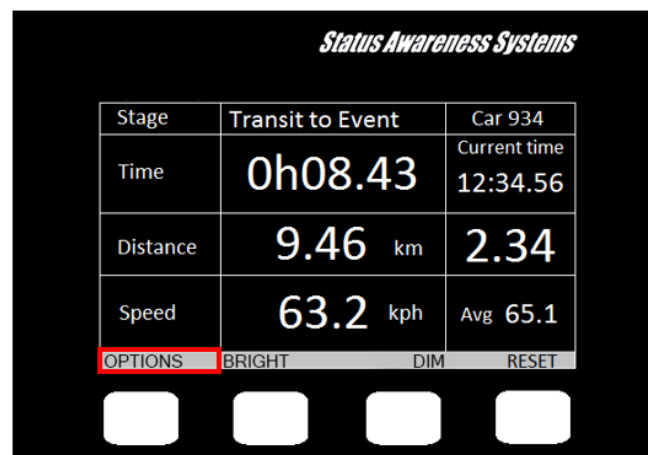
Status Awareness Systems

| Stage | Transit to Event | Car 934 |
|---|---|---|
| Time | 0h08.43 | Current time 12:34.56 |
| Distance | 9.46 km | 2.34 |
| Speed | 63.2 kph | Avg 65.1 |

OPTIONS BRIGHT DIM RESET